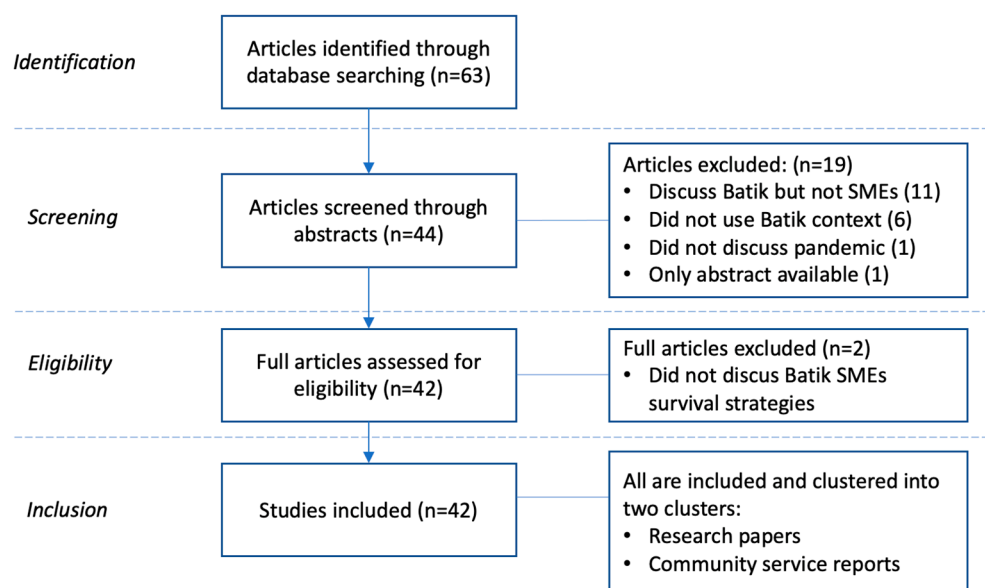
Identification

Articles identified through database searching (n=63)

Screening

Articles screened through abstracts (n=44)

Articles excluded: (n=19)
• Discuss Batik but not SMEs (11)
• Did not use Batik context (6)
• Did not discuss pandemic (1)
• Only abstract available (1)

Eligibility

Full articles assessed for eligibility (n=42)

Full articles excluded (n=2)
• Did not discus Batik SMEs survival strategies

Inclusion

Studies included (n=42)

All are included and clustered into two clusters:
• Research papers
• Community service reports